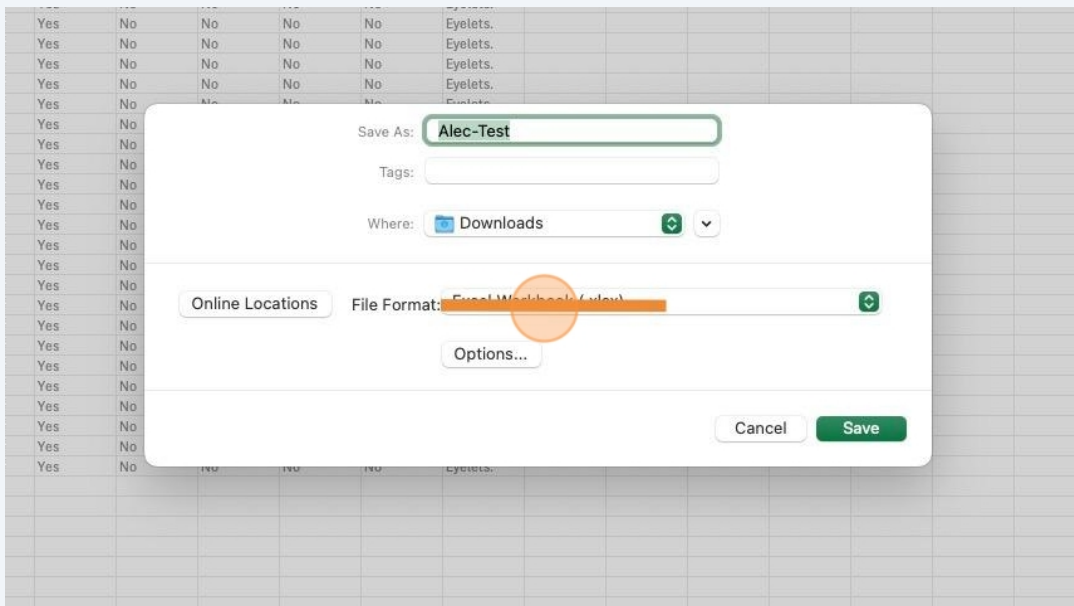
| Yes | No | No | No | No | Eyelets. |
|---|---|---|---|---|---|
| Yes | No | No | No | No | Eyelets. |
| Yes | No | No | No | No | Eyelets. |
| Yes | No | No | No | No | Eyelets. |
| Yes | No | | | | |
| Yes | No | | | | |
| Yes | No | | | | |
| Yes | No | | | | |
| Yes | No | | | | |
| Yes | No | | | | |
| Yes | No | | | | |
| Yes | No | | | | |
| Yes | No | | | | |
| Yes | No | | | | |
| Yes | No | | | | |
| Yes | No | | | | |
| Yes | No | | | | |
| Yes | No | | | | |
| Yes | No | | | | |
| Yes | No | | | | |
| Yes | No | | | | |
| Yes | No | | | | |
| Yes | No | | | | |
| Yes | No | | | | |
| Yes | No | | | | |

Save As: Alec-Test

Tags:

Where: Downloads

Online Locations

File Format: Excel Workbook (.xlsx)

Options...

Cancel

Save